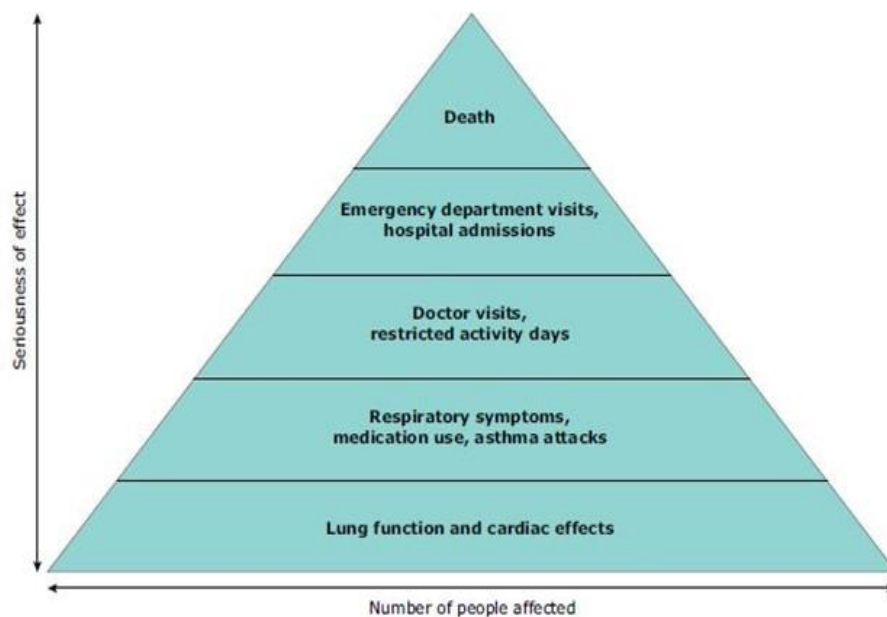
Seriousness of effect

Death

Emergency department visits, hospital admissions

Doctor visits, restricted activity days

Respiratory symptoms, medication use, asthma attacks

Lung function and cardiac effects

Number of people affected